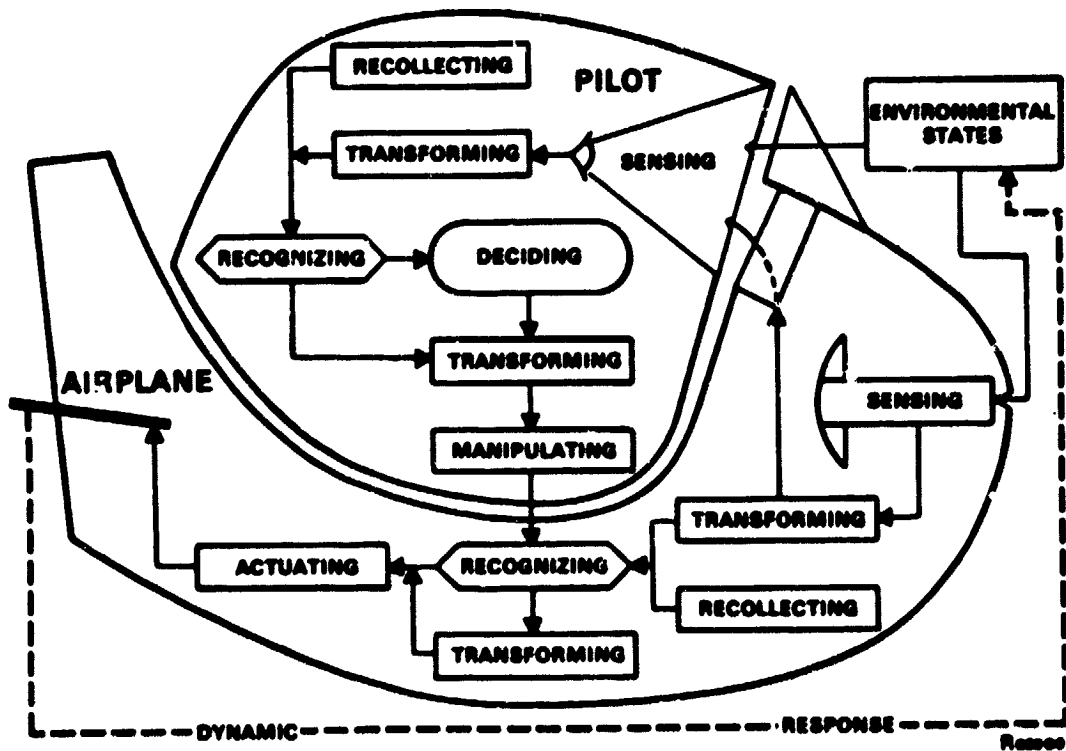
RECOLLECTING

PILOT

TRANSFORMING

SENSING

ENVIRONMENTAL STATES

RECOGNIZING

DECIDING

TRANSFORMING

AIRPLANE

SENSING

MANIPULATING

TRANSFORMING

ACTUATING

RECOGNIZING

RECOLLECTING

TRANSFORMING

DYNAMIC

RESPONSE

Rasses